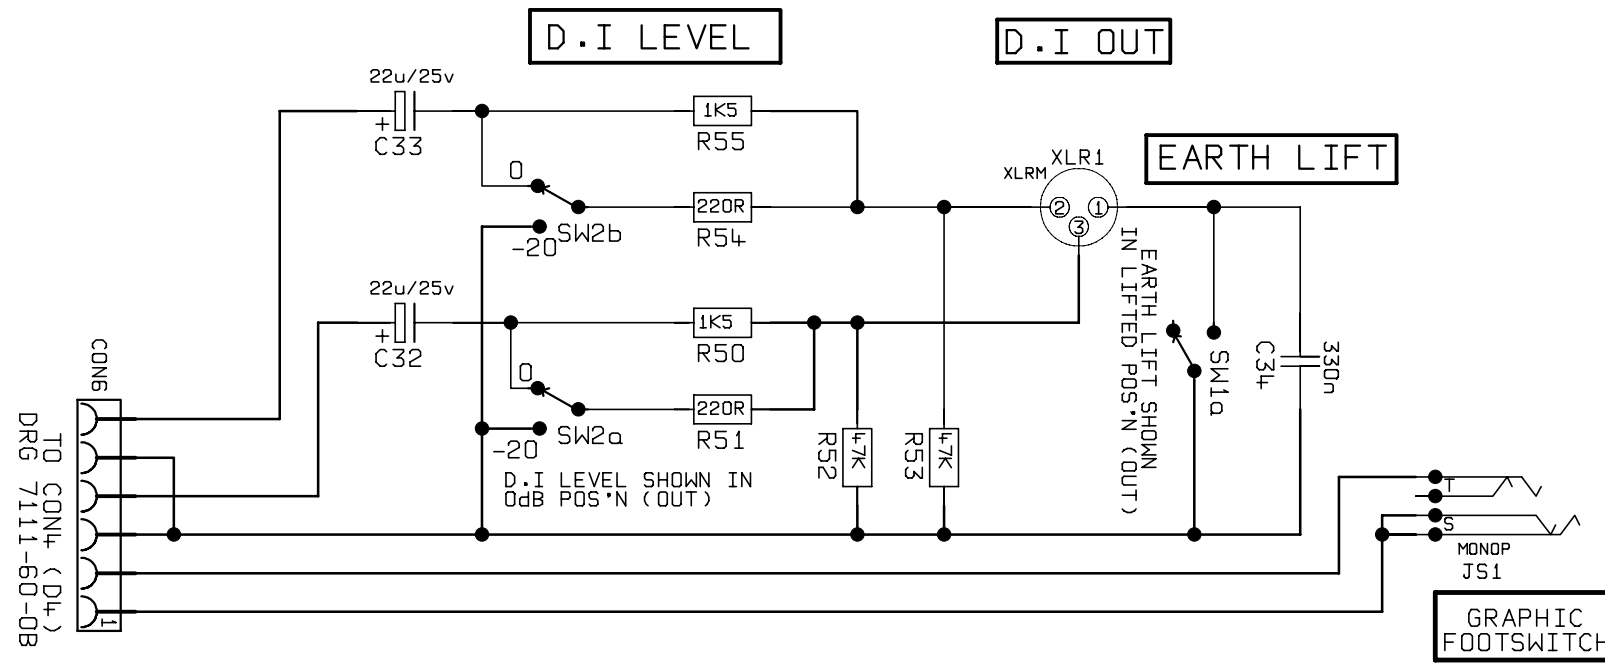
D.I LEVEL

D.I OUT

22u/25v
C33

1K5
R55

0

220R
R54

SW2b
-20

XLRM
XLR1
② ①
③

EARTH LIFT

EARTH LIFT SHOWN IN LIFTED POS'N (OUT)

SW1a

C34
330n

22u/25v
C32

1K5
R50

0

220R
R51

SW2a
-20

D.I LEVEL SHOWN IN 0dB POS'N (OUT)

R52
47K

R53
47K

CON6

TO CON4 (D4)
DRG 7111-60-0B

1

T
S
MONOP
JS1

GRAPHIC
FOOTSWITCH